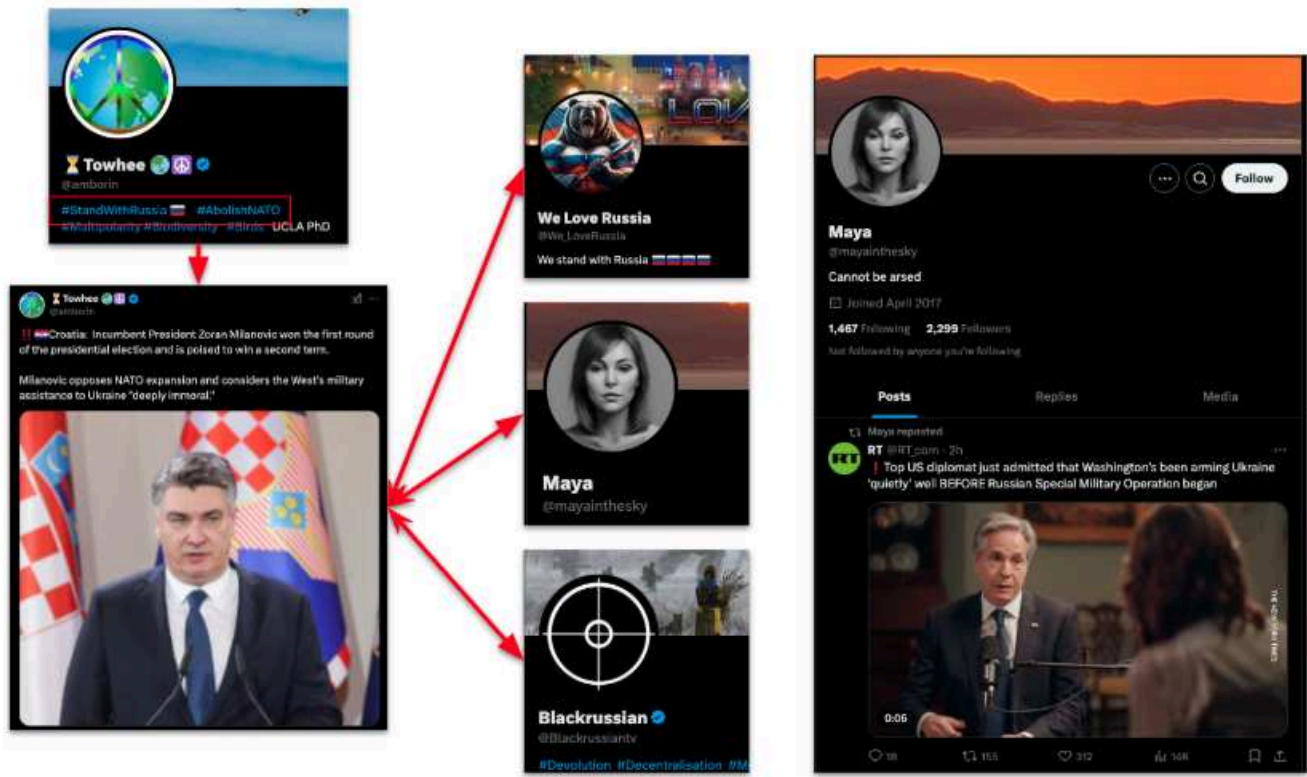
⏳ Towhee 🌏☮️
@amborin
#StandWithRussia 🇷🇺 #AbolishNATO
#Multipolarity #Biodiversity #Birds UCLA PhD

⏳ Towhee 🌏☮️
@amborin
‼️🇭🇷Croatia: Incumbent President Zoran Milanovic won the first round of the presidential election and is poised to win a second term.

Milanovic opposes NATO expansion and considers the West's military assistance to Ukraine "deeply immoral."

LOVE
We Love Russia
@We_LoveRussia
We stand with Russia 🇷🇺🇷🇺🇷🇺

Maya
@mayainthesky

Blackrussian
@Blackrussiantv
#Devolution #Decentralisation #M

Follow
Maya
@mayainthesky
Cannot be arsed
Joined April 2017
1,467 Following 2,299 Followers
Not followed by anyone you're following
Posts Replies Media
Maya reposted
RT @RT_com · 2h
❗Top US diplomat just admitted that Washington's been arming Ukraine 'quietly' well BEFORE Russian Special Military Operation began
0:06
18 155 312 16K